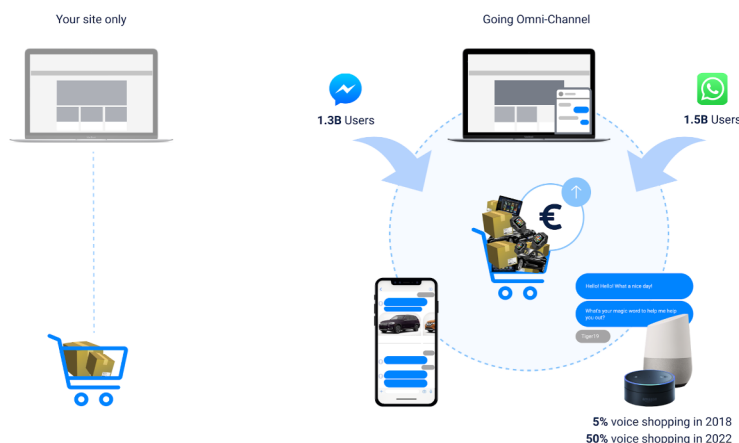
Your site only

Going Omni-Channel

1.3B Users

1.5B Users

€

Hello! Hello! What a nice day!

What's your magic word to help me help you out?

Tiger19

5% voice shopping in 2018
50% voice shopping in 2022